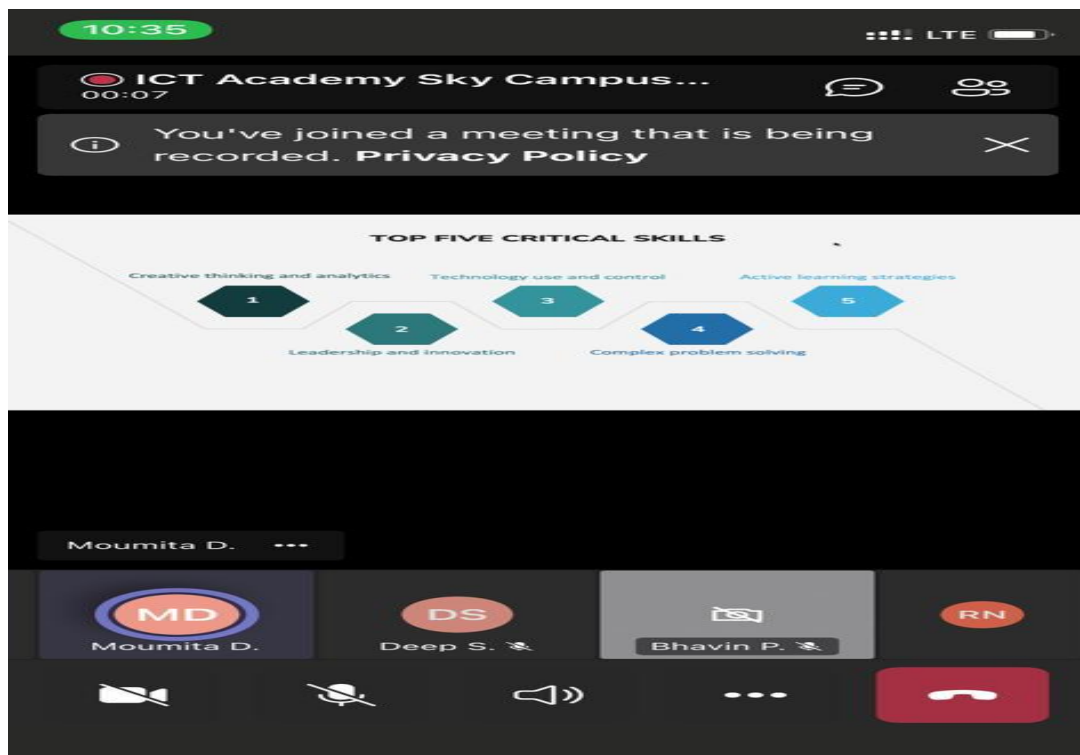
10:35

LTE

ICT Academy Sky Campus...
00:07

You've joined a meeting that is being recorded. **Privacy Policy**

TOP FIVE CRITICAL SKILLS

Creative thinking and analytics

Technology use and control

Active learning strategies

1

3

5

2

4

Leadership and innovation

Complex problem solving

Moumita D. •••

MD
Moumita D.

DS
Deep S.

Bhavin P.

RN

•••